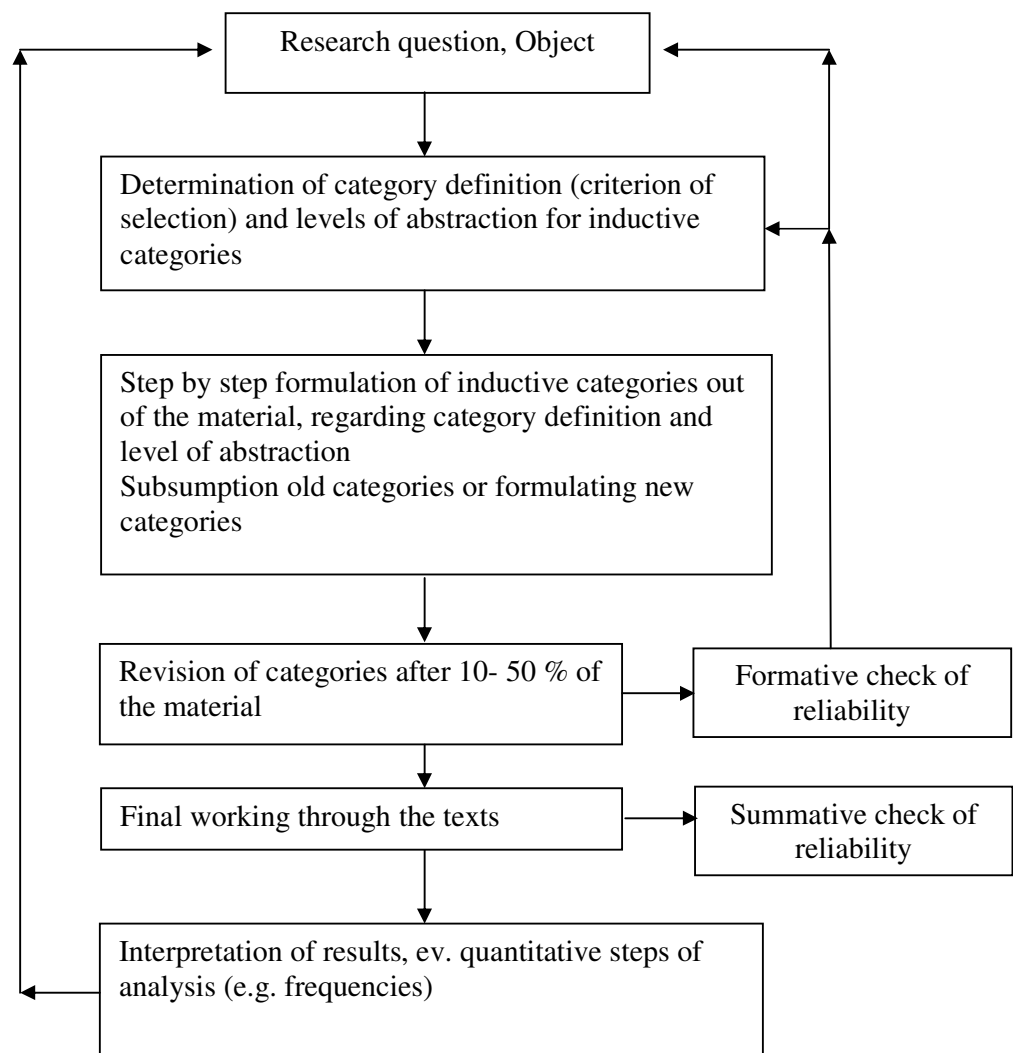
Research question, Object

Determination of category definition (criterion of selection) and levels of abstraction for inductive categories

Step by step formulation of inductive categories out of the material, regarding category definition and level of abstraction
Subsumption old categories or formulating new categories

Revision of categories after 10- 50 % of the material

Formative check of reliability

Final working through the texts

Summative check of reliability

Interpretation of results, ev. quantitative steps of analysis (e.g. frequencies)